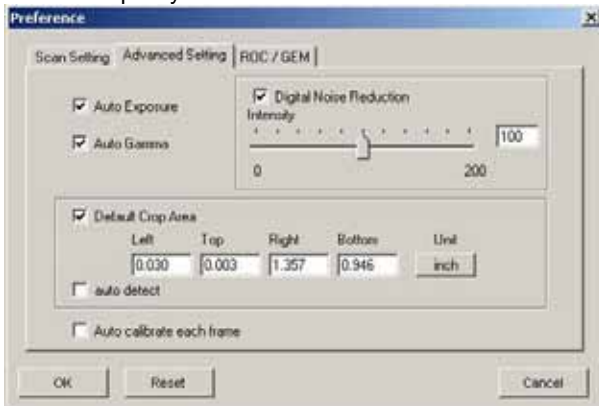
Preference

Scan Setting | Advanced Setting | ROC / GEM

Auto Exposure

Auto Gamma

Digital Noise Reduction
Intensity
100
0
200

Default Crop Area
Left Top Right Bottom Unit
0.030 0.003 1.357 0.946 inch

auto detect

Auto calibrate each frame

OK Reset Cancel